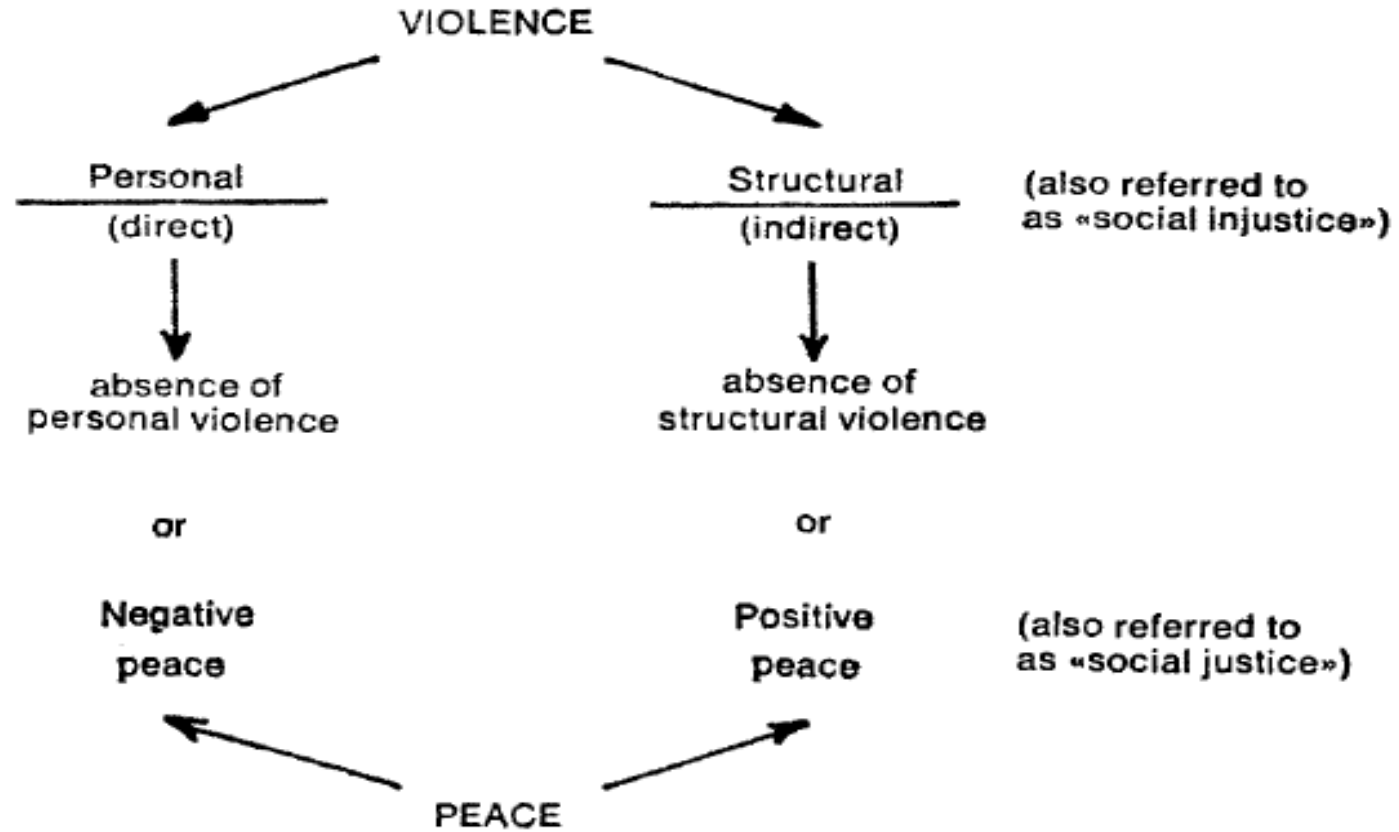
VIOLENCE

Personal
(direct)

absence of
personal violence

or

Negative
peace

Structural
(indirect)

(also referred to
as «social injustice»)

absence of
structural violence

or

Positive
peace

(also referred to
as «social justice»)

PEACE